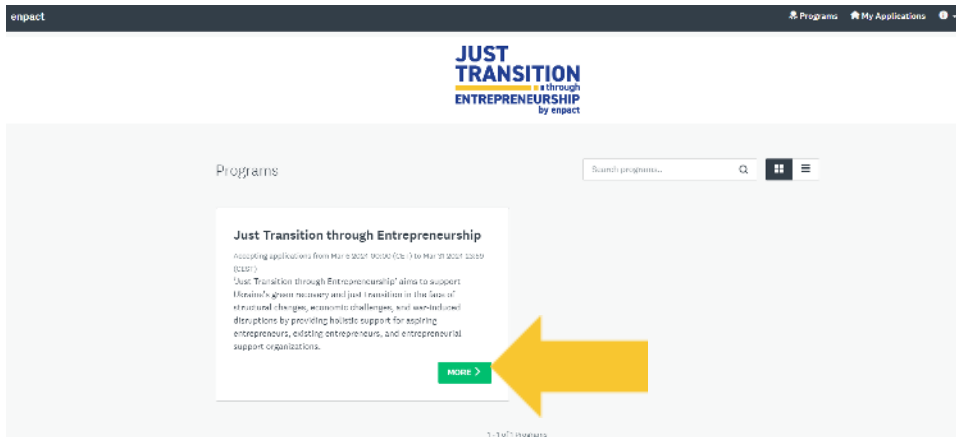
enpact

Programs My Applications

JUST TRANSITION through ENTREPRENEURSHIP by enpact

Programs

Search programs...

Just Transition through Entrepreneurship

Accepting applications from Mar 6 2024 00:00 (CET) to March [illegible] 2024 23:59 (CEST)

'Just Transition through Entrepreneurship' aims to support Ukraine's green recovery and just transition in the face of structural changes, economic challenges, and war-induced disruptions by providing holistic support for aspiring entrepreneurs, existing entrepreneurs, and entrepreneurial support organizations.

MORE >

1-1 of 1 Programs